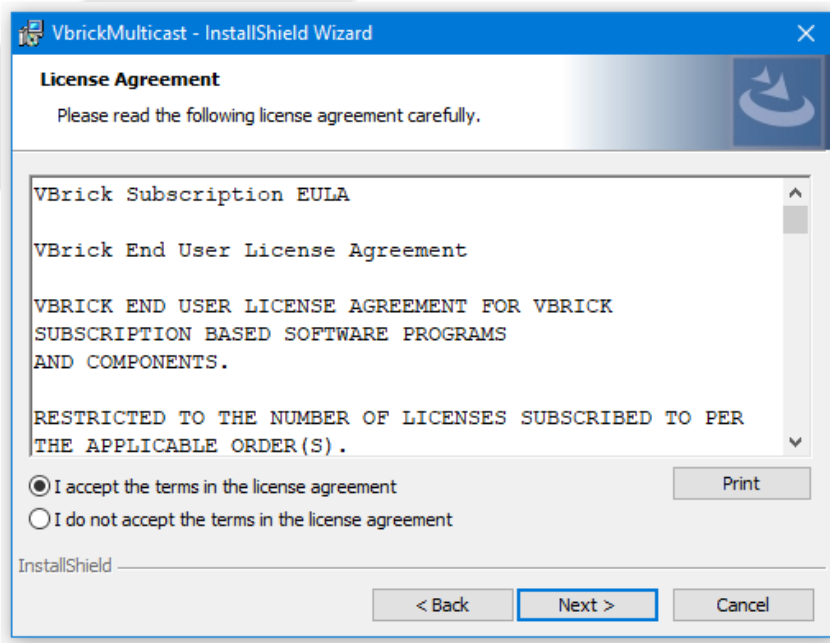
VbrickMulticast - InstallShield Wizard

License Agreement

Please read the following license agreement carefully.

VBrick Subscription EULA

VBrick End User License Agreement

VBRICK END USER LICENSE AGREEMENT FOR VBRICK SUBSCRIPTION BASED SOFTWARE PROGRAMS AND COMPONENTS.

RESTRICTED TO THE NUMBER OF LICENSES SUBSCRIBED TO PER THE APPLICABLE ORDER(S).

I accept the terms in the license agreement

I do not accept the terms in the license agreement

Print

InstallShield

< Back

Next >

Cancel